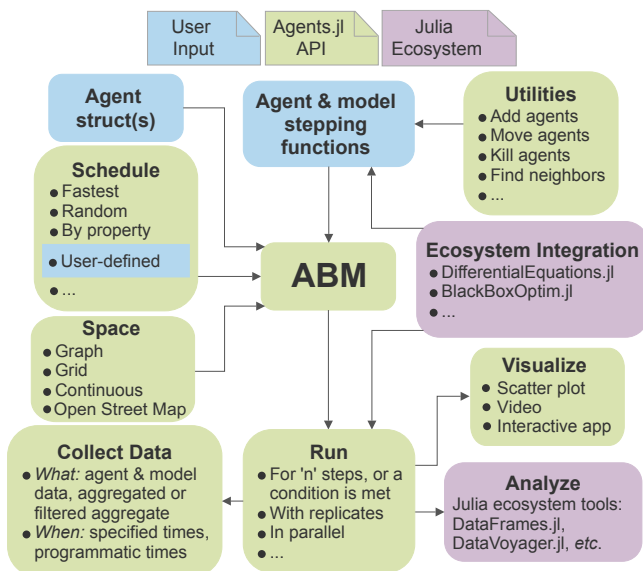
User Input

Agents.jl API

Julia Ecosystem

Agent struct(s)

Agent & model stepping functions

Utilities
- Add agents
- Move agents
- Kill agents
- Find neighbors
- ...

Schedule
- Fastest
- Random
- By property
- User-defined
- ...

ABM

Ecosystem Integration
- DifferentialEquations.jl
- BlackBoxOptim.jl
- ...

Space
- Graph
- Grid
- Continuous
- Open Street Map

Visualize
- Scatter plot
- Video
- Interactive app

Collect Data
- *What:* agent & model data, aggregated or filtered aggregate
- *When:* specified times, programmatic times

Run
- For 'n' steps, or a condition is met
- With replicates
- In parallel
- ...

Analyze
Julia ecosystem tools: DataFrames.jl, DataVoyager.jl, *etc.*